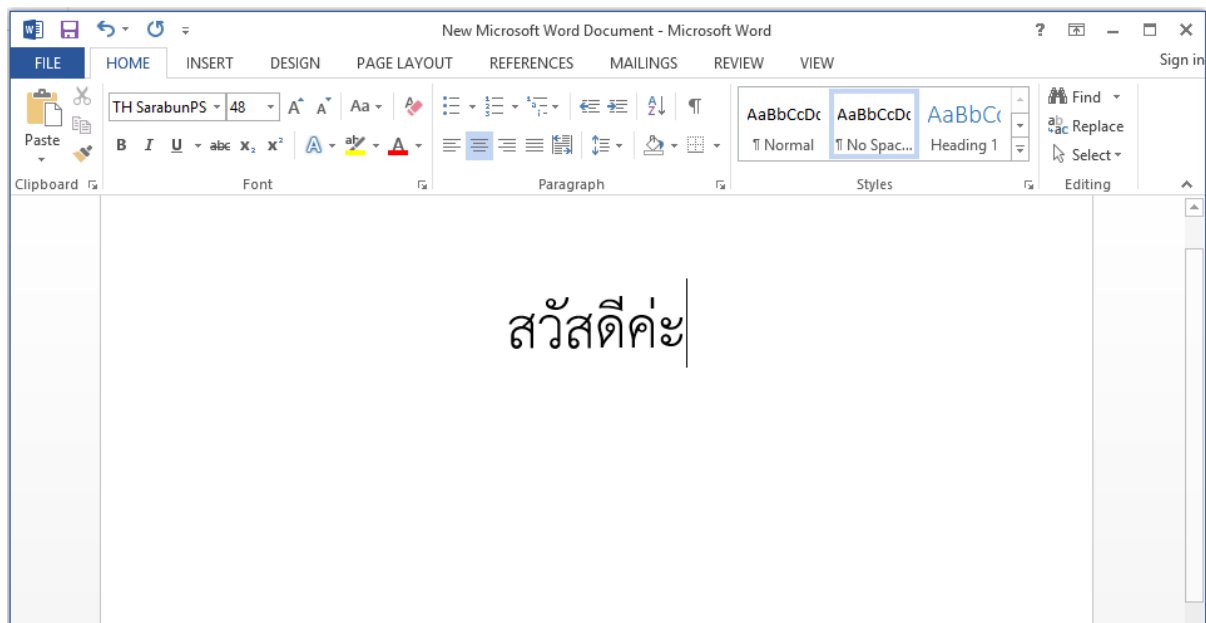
New Microsoft Word Document - Microsoft Word
?
FILE HOME INSERT DESIGN PAGE LAYOUT REFERENCES MAILINGS REVIEW VIEW Sign in
Paste
Clipboard
TH SarabunPS 48
Aa
B I U abc $x_2$ $x^2$
Font
Paragraph
AaBbCcDc AaBbCcDc AaBbCc
¶ Normal ¶ No Spac... Heading 1
Styles
Find
Replace
Select
Editing

สวัสดีค่ะ